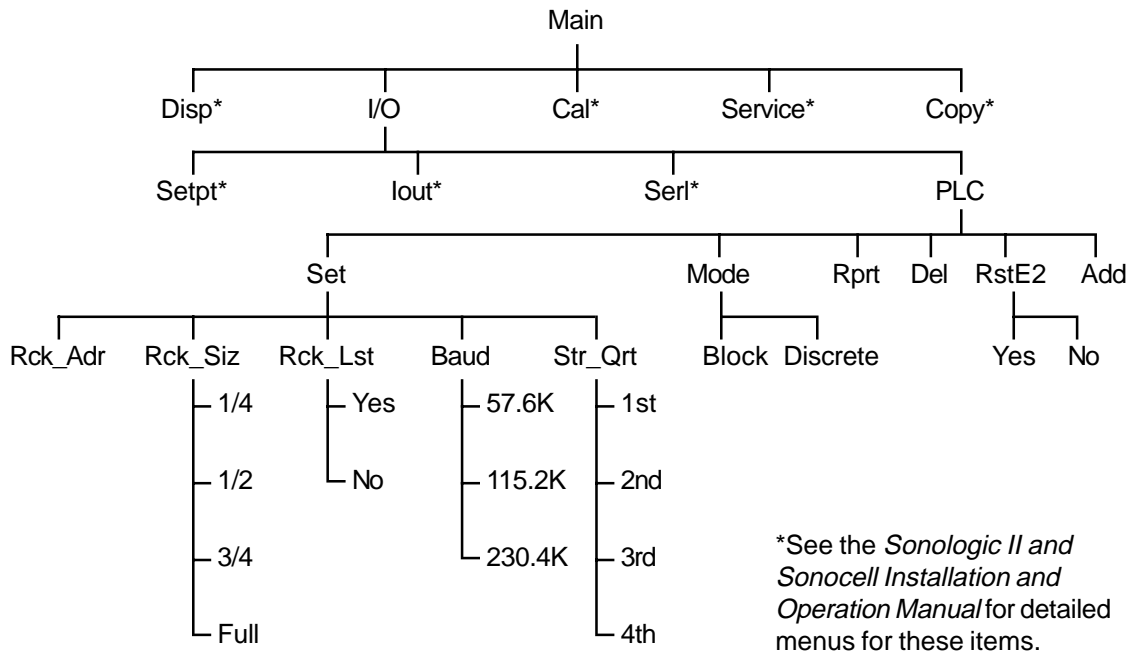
Main

Disp* I/O Cal* Service* Copy*

Setpt* Iout* Serl* PLC

Set Mode Rprt Del RstE2 Add

Rck_Adr Rck_Siz Rck_Lst Baud Str_Qrt Block Discrete Yes No

1/4
1/2
3/4
Full

Yes
No

57.6K
115.2K
230.4K

1st
2nd
3rd
4th

*See the Sonologic II and Sonocell Installation and Operation Manual for detailed menus for these items.